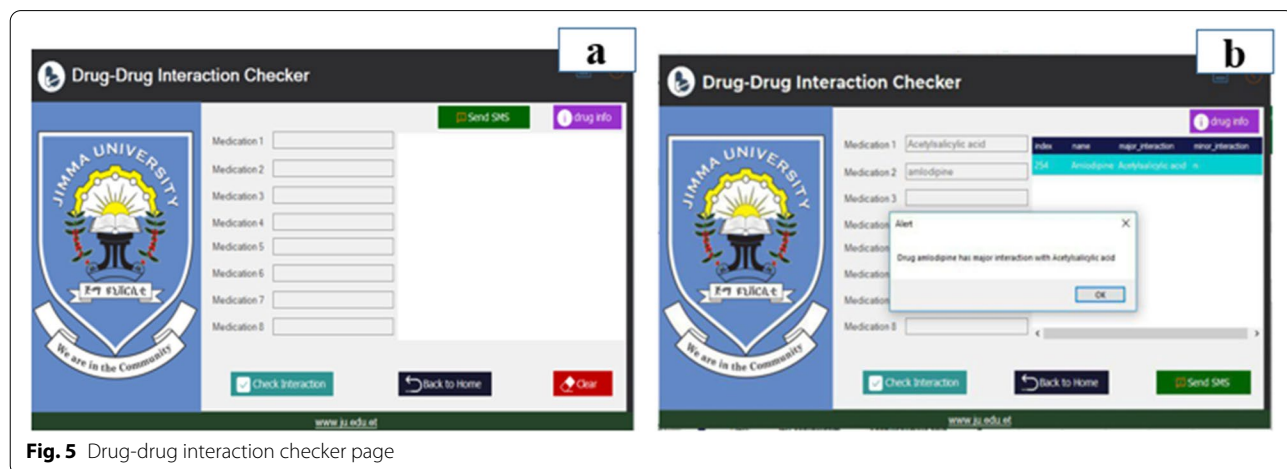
a

Drug-Drug Interaction Checker

Send SMS

drug info

JIMMA UNIVERSITY

ጅማ ዩኒቨርሲቲ

We are in the Community

Medication 1

Medication 2

Medication 3

Medication 4

Medication 5

Medication 6

Medication 7

Medication 8

Check Interaction

Back to Home

Clear

www.ju.edu.et

b

Drug-Drug Interaction Checker

drug info

JIMMA UNIVERSITY

ጅማ ዩኒቨርሲቲ

We are in the Community

Medication 1 Acetylsalicylic acid

Medication 2 amlodipine

Medication 3

Medication

Medication

Medication

Medication

Medication 8

| index | name | major_interaction | minor_interaction |
|---|---|---|---|
| 254 | Amlodipine | Acetylsalicylic acid | n |

Alert

Drug amlodipine has major interaction with Acetylsalicylic acid

OK

Check Interaction

Back to Home

Send SMS

www.ju.edu.et

**Fig. 5** Drug-drug interaction checker page